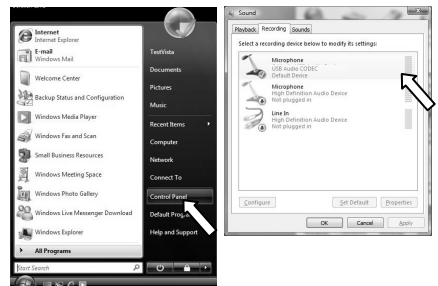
Internet
Internet Explorer

E-mail
Windows Mail

Welcome Center

Backup Status and Configuration

Windows Media Player

Windows Fax and Scan

Small Business Resources

Windows Meeting Space

Windows Photo Gallery

Windows Live Messenger Download

Windows Explorer

All Programs

Start Search

TestVista

Documents

Pictures

Music

Recent Items

Computer

Network

Connect To

Control Panel

Default Progr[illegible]

Help and Support

Sound

Playback Recording Sounds

Select a recording device below to modify its settings:

Microphone
USB Audio CODEC
Default Device

Microphone
High Definition Audio Device
Not plugged in

Line In
High Definition Audio Device
Not plugged in

Configure

Set Default

Properties

OK

Cancel

Apply